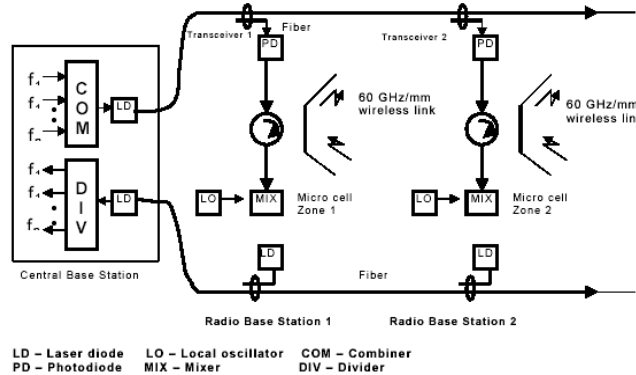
Fiber

Transceiver 1

PD

Transceiver 2

PD

$f_1$
$f_2$
$f_n$

C
O
M

LD

60 GHz/mm wireless link

60 GHz/mm wireless link

$f_1$
$f_2$
$f_n$

D
I
V

LD

LO

MIX

Micro cell Zone 1

LO

MIX

Micro cell Zone 2

LD

LD

Central Base Station

Fiber

Radio Base Station 1

Radio Base Station 2

LD – Laser diode   LO – Local oscillator   COM – Combiner
PD – Photodiode   MIX – Mixer   DIV – Divider